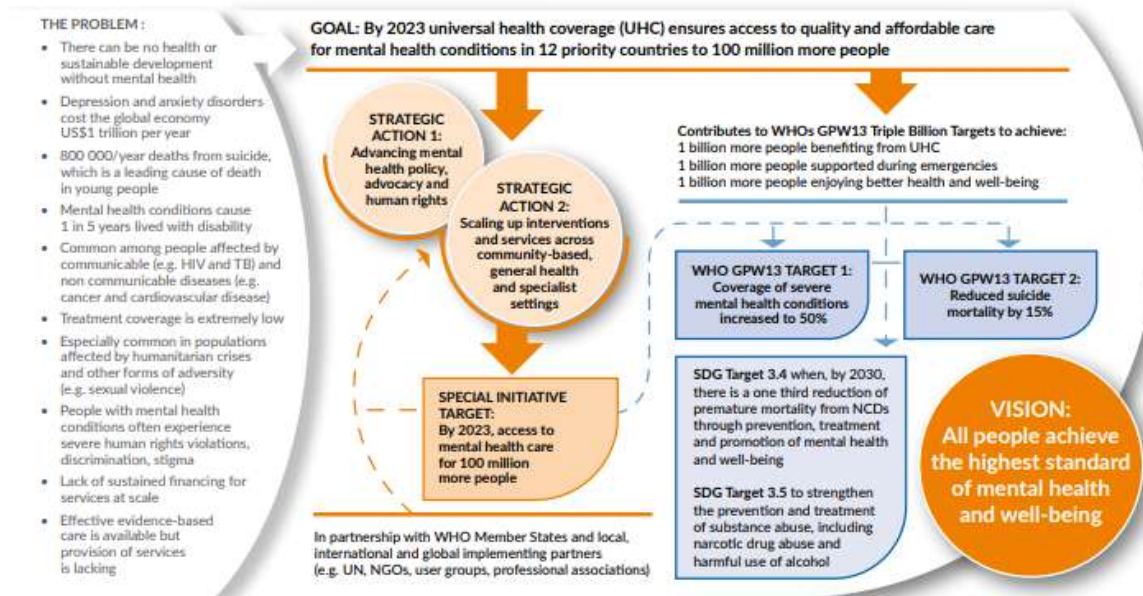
THE PROBLEM :

- There can be no health or sustainable development without mental health
- Depression and anxiety disorders cost the global economy US$1 trillion per year
- 800 000/year deaths from suicide, which is a leading cause of death in young people
- Mental health conditions cause 1 in 5 years lived with disability
- Common among people affected by communicable (e.g. HIV and TB) and non communicable diseases (e.g. cancer and cardiovascular disease)
- Treatment coverage is extremely low
- Especially common in populations affected by humanitarian crises and other forms of adversity (e.g. sexual violence)
- People with mental health conditions often experience severe human rights violations, discrimination, stigma
- Lack of sustained financing for services at scale
- Effective evidence-based care is available but provision of services is lacking

GOAL: By 2023 universal health coverage (UHC) ensures access to quality and affordable care for mental health conditions in 12 priority countries to 100 million more people

STRATEGIC ACTION 1: Advancing mental health policy, advocacy and human rights

STRATEGIC ACTION 2: Scaling up interventions and services across community-based, general health and specialist settings

SPECIAL INITIATIVE TARGET: By 2023, access to mental health care for 100 million more people

In partnership with WHO Member States and local, international and global implementing partners (e.g. UN, NGOs, user groups, professional associations)

Contributes to WHOs GPW13 Triple Billion Targets to achieve:
1 billion more people benefiting from UHC
1 billion more people supported during emergencies
1 billion more people enjoying better health and well-being

WHO GPW13 TARGET 1: Coverage of severe mental health conditions increased to 50%

WHO GPW13 TARGET 2: Reduced suicide mortality by 15%

SDG Target 3.4 when, by 2030, there is a one third reduction of premature mortality from NCDs through prevention, treatment and promotion of mental health and well-being

SDG Target 3.5 to strengthen the prevention and treatment of substance abuse, including narcotic drug abuse and harmful use of alcohol

VISION: All people achieve the highest standard of mental health and well-being